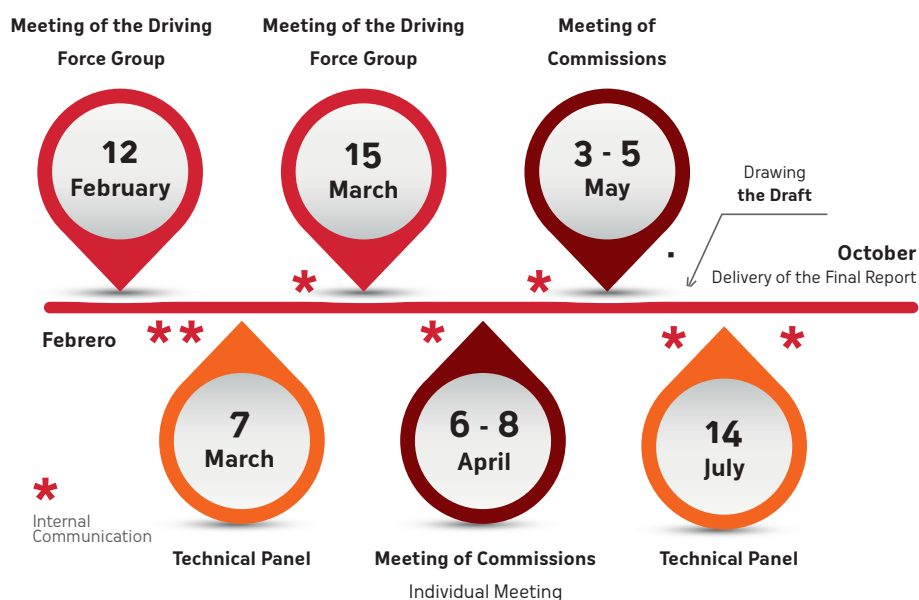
Meeting of the Driving Force Group

12
February

Meeting of the Driving Force Group

15
March

Meeting of Commissions

3 - 5
May

Drawing
the Draft

October
Delivery of the Final Report

Febrero

7
March

Technical Panel

6 - 8
April

Meeting of Commissions
Individual Meeting

14
July

Technical Panel

*
Internal Communication